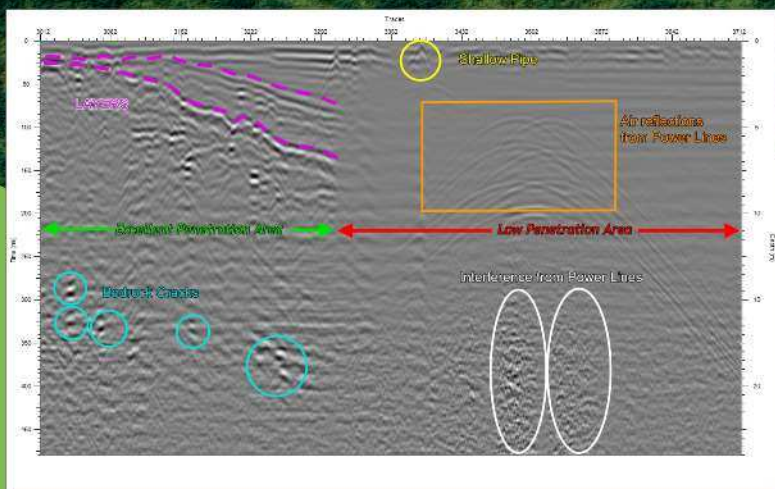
Traces
3012 3082 3152 3222 3292 3362 3432 3502 3572 3642 3712

Shallow Pipe

Layers

Air reflections from Power Lines

Excellent Penetration Area

Low Penetration Area

Bedrock Cracks

Interference from Power Lines

Time (ns)
Depth (m)